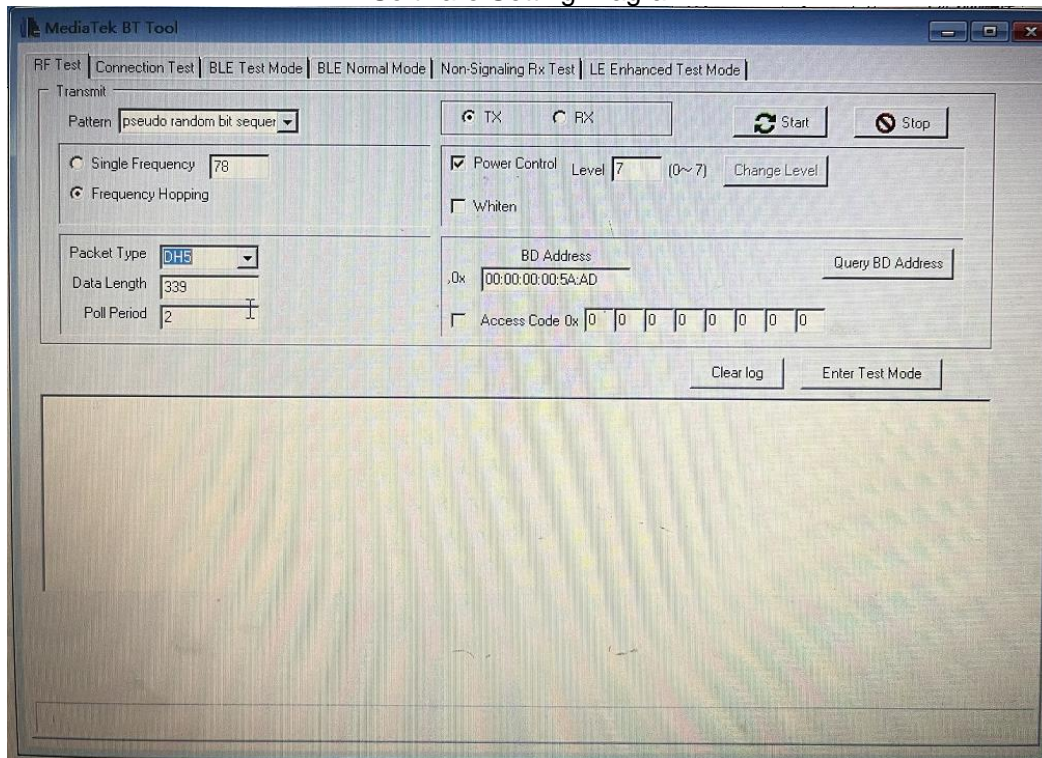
Software Setting Diagram

MediaTek BT Tool

RF Test | Connection Test | BLE Test Mode | BLE Normal Mode | Non-Signaling Rx Test | LE Enhanced Test Mode

Transmit

Pattern pseudo random bit sequer

TX RX

Start

Stop

Single Frequency 78

Frequency Hopping

Power Control Level 7 (0~7) Change Level

Whiten

Packet Type DH5

Data Length 339

Poll Period 2

BD Address

0x 00:00:00:00:5A:AD

Query BD Address

Access Code 0x 0 0 0 0 0 0 0 0

Clear log

Enter Test Mode